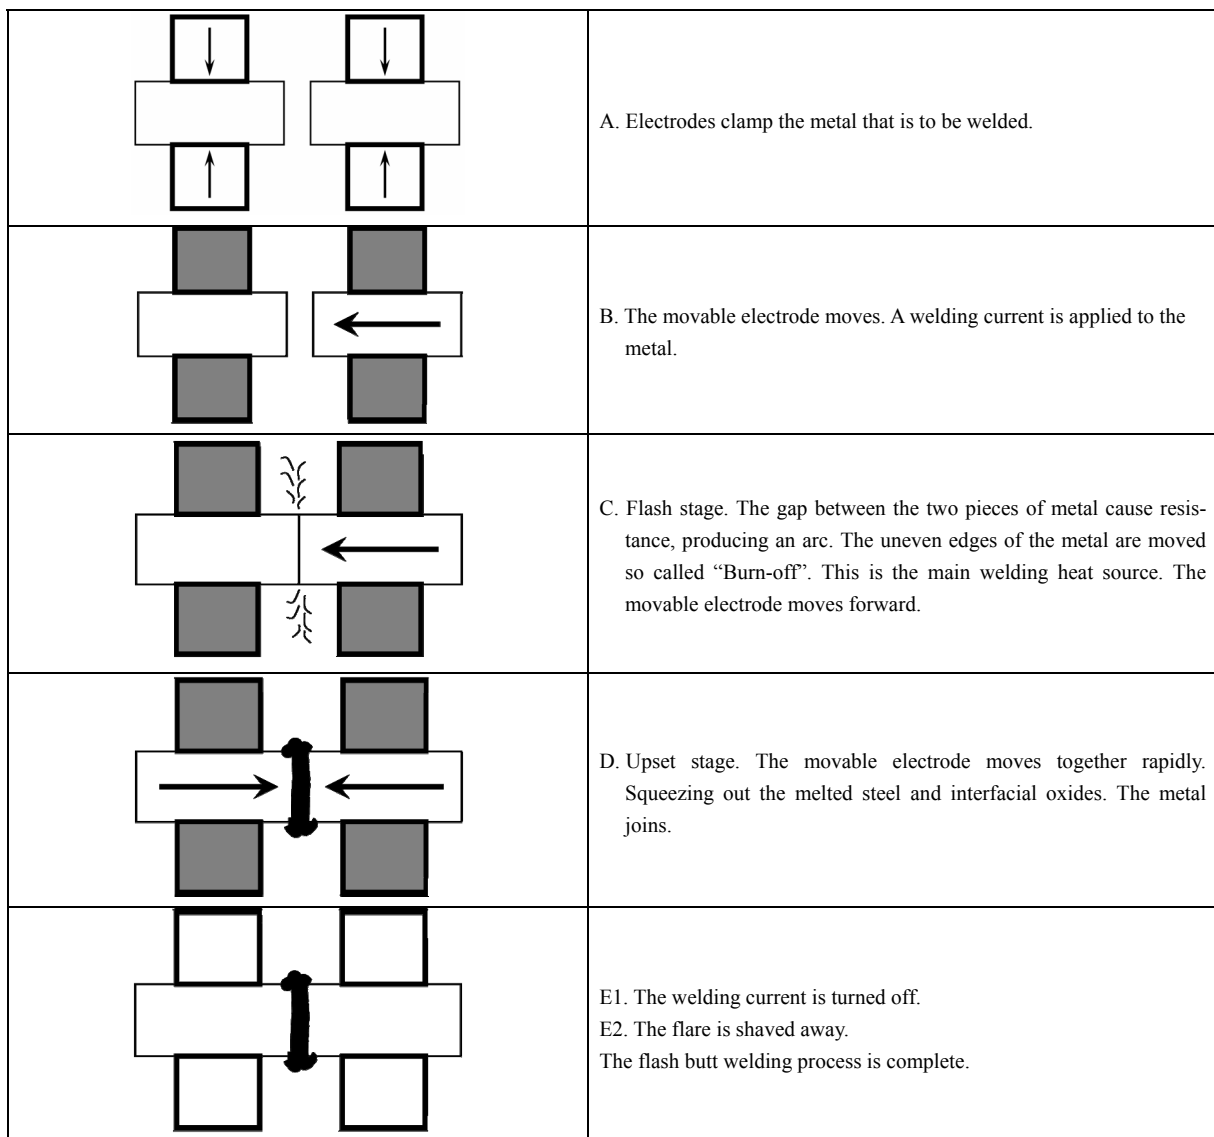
A. Electrodes clamp the metal that is to be welded.

B. The movable electrode moves. A welding current is applied to the metal.

C. Flash stage. The gap between the two pieces of metal cause resistance, producing an arc. The uneven edges of the metal are moved so called "Burn-off". This is the main welding heat source. The movable electrode moves forward.

D. Upset stage. The movable electrode moves together rapidly. Squeezing out the melted steel and interfacial oxides. The metal joins.

E1. The welding current is turned off.
E2. The flare is shaved away.
The flash butt welding process is complete.